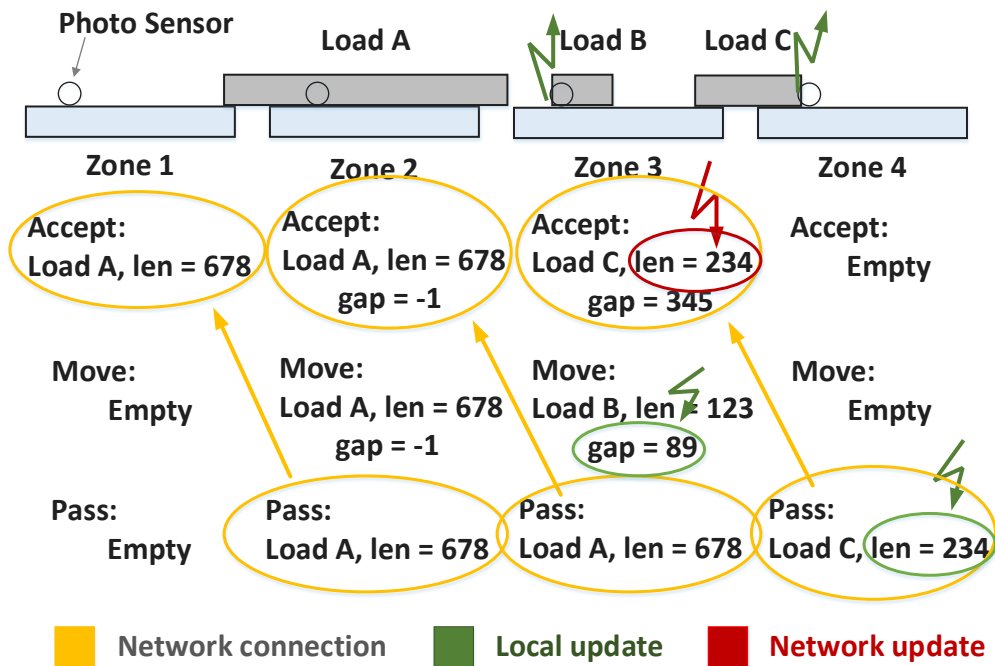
Photo Sensor

Load A

Load B

Load C

Zone 1

Zone 2

Zone 3

Zone 4

Accept:
Load A, len = 678

Accept:
Load A, len = 678
gap = -1

Accept:
Load C, len = 234
gap = 345

Accept:
Empty

Move:
Empty

Move:
Load A, len = 678
gap = -1

Move:
Load B, len = 123
gap = 89

Move:
Empty

Pass:
Empty

Pass:
Load A, len = 678

Pass:
Load A, len = 678

Pass:
Load C, len = 234

Network connection
Local update
Network update